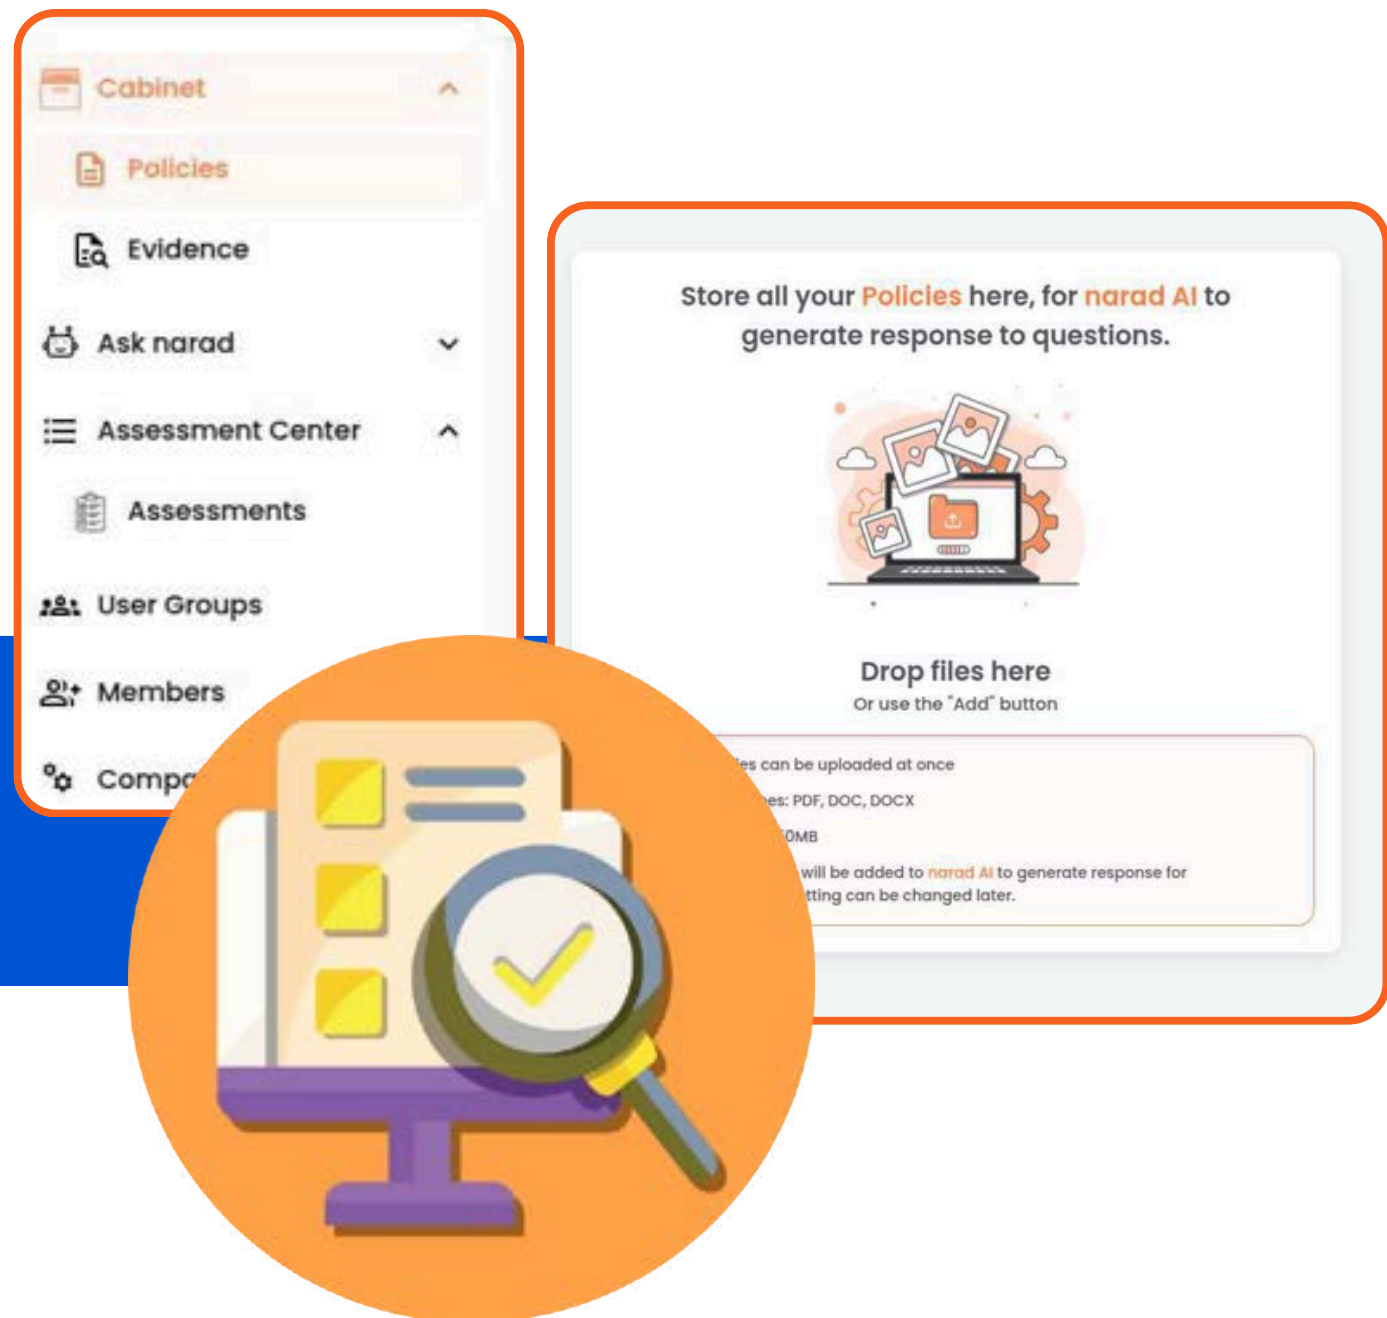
Cabinet

Policies

Evidence

Ask narad

Assessment Center

Assessments

User Groups

Members

Compa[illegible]

Store all your Policies here, for narad AI to generate response to questions.

Drop files here
Or use the "Add" button

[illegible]es can be uploaded at once
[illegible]es: PDF, DOC, DOCX
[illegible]0MB
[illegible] will be added to narad AI to generate response for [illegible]tting can be changed later.